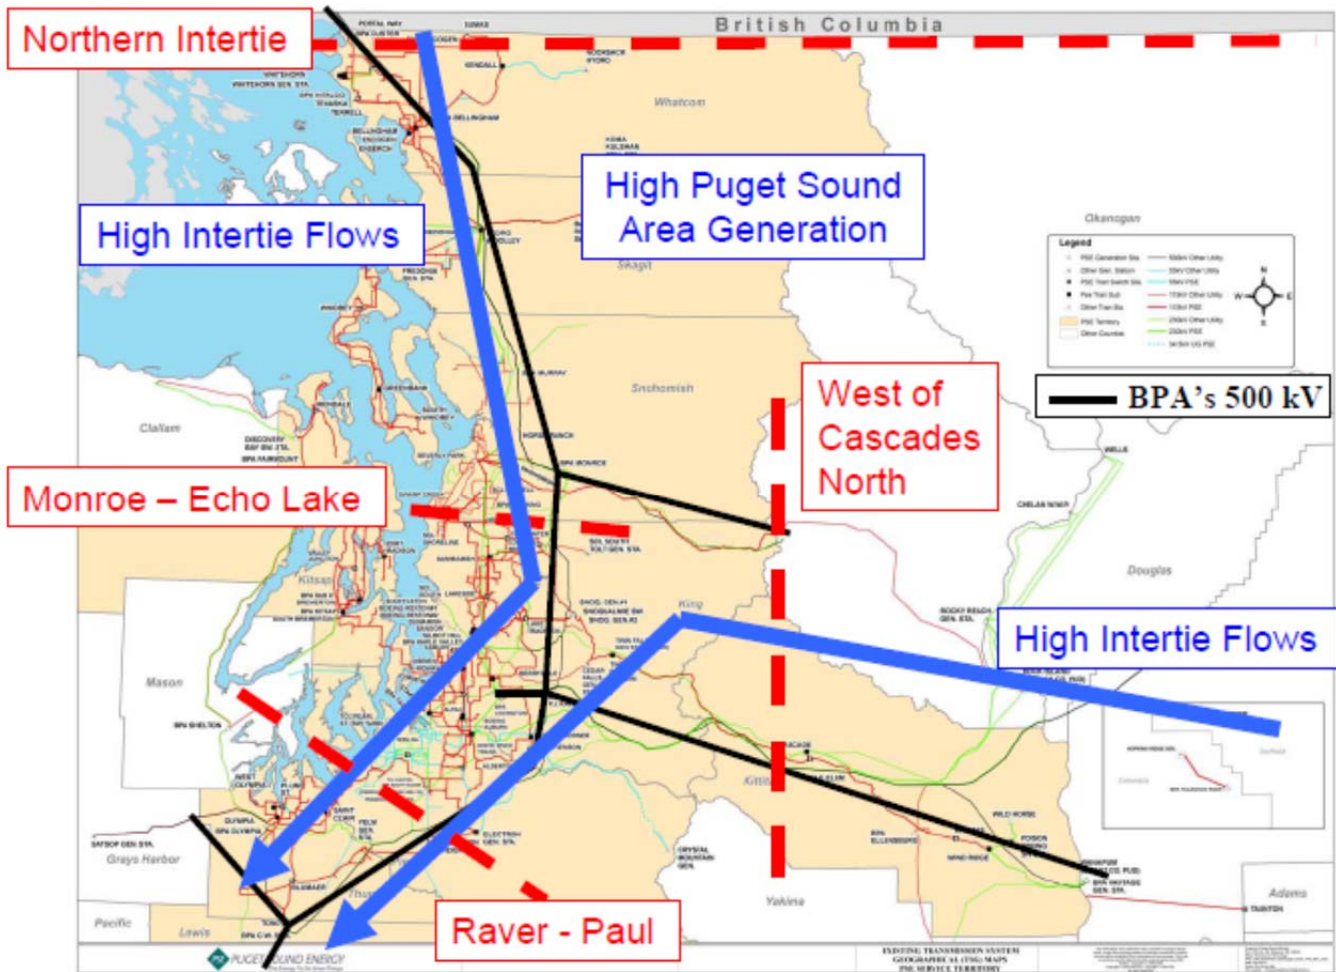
Northern Intertie

British Columbia

High Puget Sound Area Generation

High Intertie Flows

Whatcom

Okanogan

Legend

Skagit

West of Cascades North

BPA's 500 kV

Snohomish

Clallam

Monroe – Echo Lake

Kitsap

Douglas

King

High Intertie Flows

Mason

Kittitas

Grays Harbor

Pacific

Lewis

Yakima

Adams

Raver - Paul

PUGET SOUND ENERGY

EXISTING TRANSMISSION SYSTEM GEOGRAPHICAL (TSG) MAPS PSE SERVICE TERRITORY